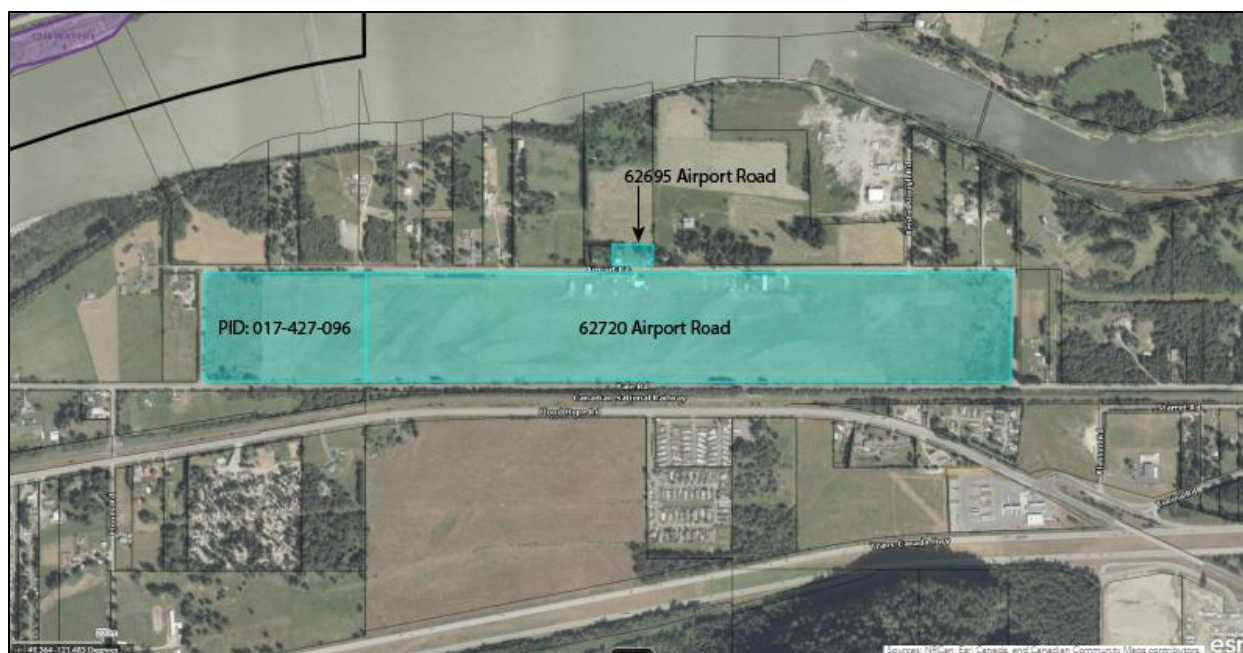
62695 Airport Road

Airport Rd

PID: 017-427-096

62720 Airport Road

Canadian National Railway

Flood Hope Rd

Trans-Canada Hwy

49.364 -121.463 Degrees

Sources: NRCan, Esri Canada, and Canadian Community Maps contributors

esri